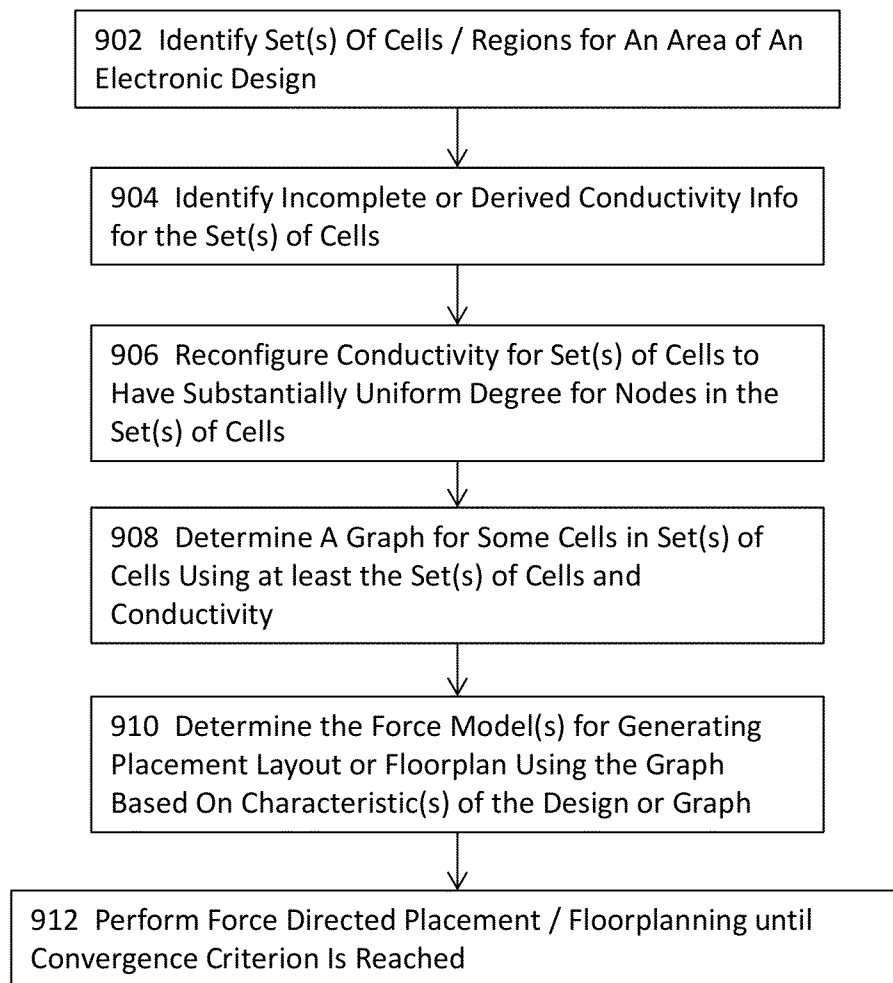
902 Identify Set(s) Of Cells / Regions for An Area of An Electronic Design

904 Identify Incomplete or Derived Conductivity Info for the Set(s) of Cells

906 Reconfigure Conductivity for Set(s) of Cells to Have Substantially Uniform Degree for Nodes in the Set(s) of Cells

908 Determine A Graph for Some Cells in Set(s) of Cells Using at least the Set(s) of Cells and Conductivity

910 Determine the Force Model(s) for Generating Placement Layout or Floorplan Using the Graph Based On Characteristic(s) of the Design or Graph

912 Perform Force Directed Placement / Floorplanning until Convergence Criterion Is Reached